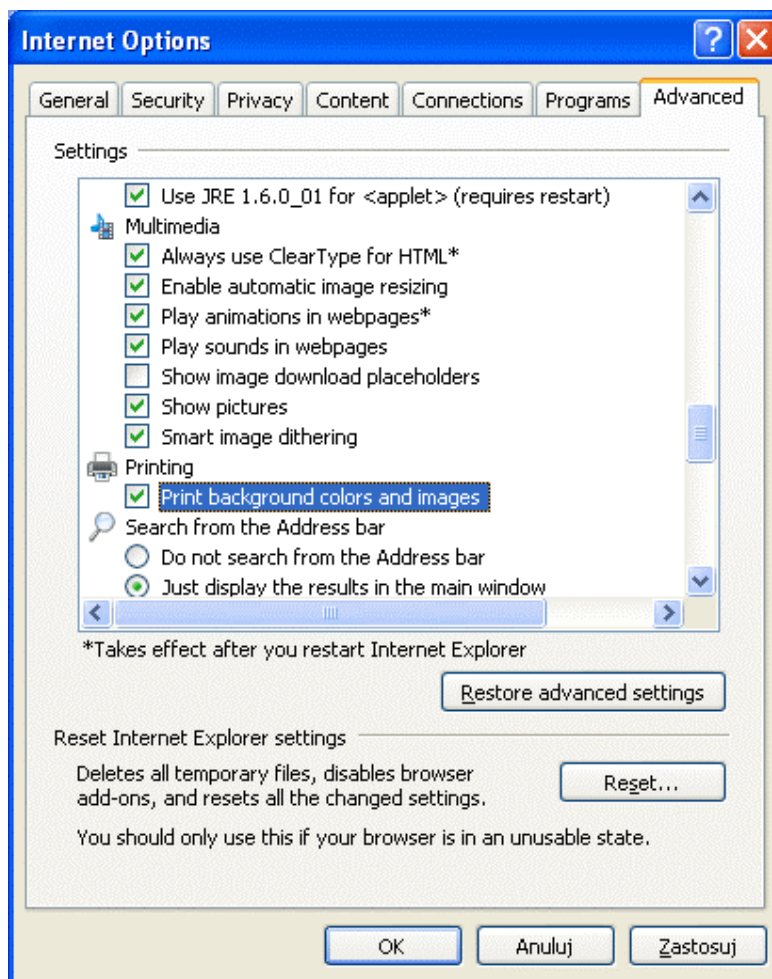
Internet Options

General | Security | Privacy | Content | Connections | Programs | Advanced

Settings

Use JRE 1.6.0_01 for <applet> (requires restart)
Multimedia
Always use ClearType for HTML*
Enable automatic image resizing
Play animations in webpages*
Play sounds in webpages
Show image download placeholders
Show pictures
Smart image dithering
Printing
Print background colors and images
Search from the Address bar
Do not search from the Address bar
Just display the results in the main window

*Takes effect after you restart Internet Explorer

Restore advanced settings

Reset Internet Explorer settings

Deletes all temporary files, disables browser add-ons, and resets all the changed settings.

Reset...

You should only use this if your browser is in an unusable state.

OK | Anuluj | Zastosuj